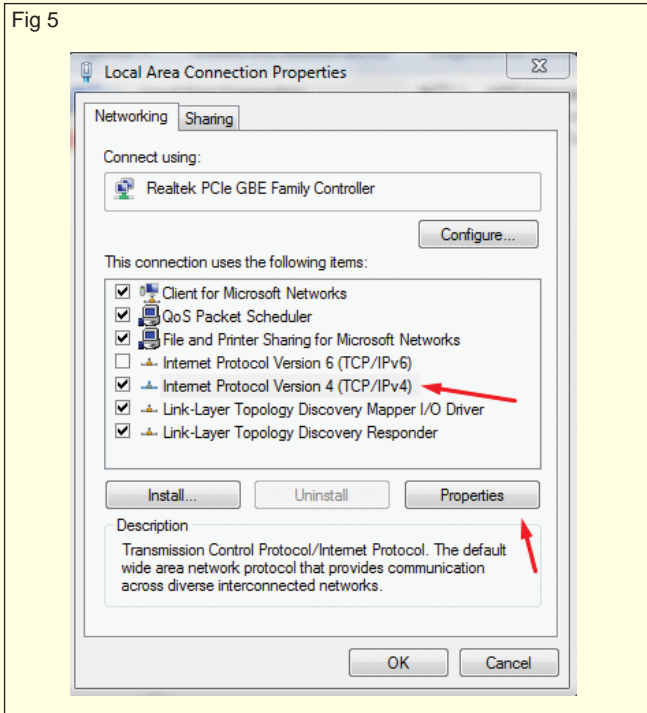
Fig 5

Local Area Connection Properties

Networking | Sharing

Connect using:

Realtek PCIe GBE Family Controller

Configure...

This connection uses the following items:

Client for Microsoft Networks
QoS Packet Scheduler
File and Printer Sharing for Microsoft Networks
Internet Protocol Version 6 (TCP/IPv6)
Internet Protocol Version 4 (TCP/IPv4)
Link-Layer Topology Discovery Mapper I/O Driver
Link-Layer Topology Discovery Responder

Install... | Uninstall | Properties

Description
Transmission Control Protocol/Internet Protocol. The default wide area network protocol that provides communication across diverse interconnected networks.

OK | Cancel